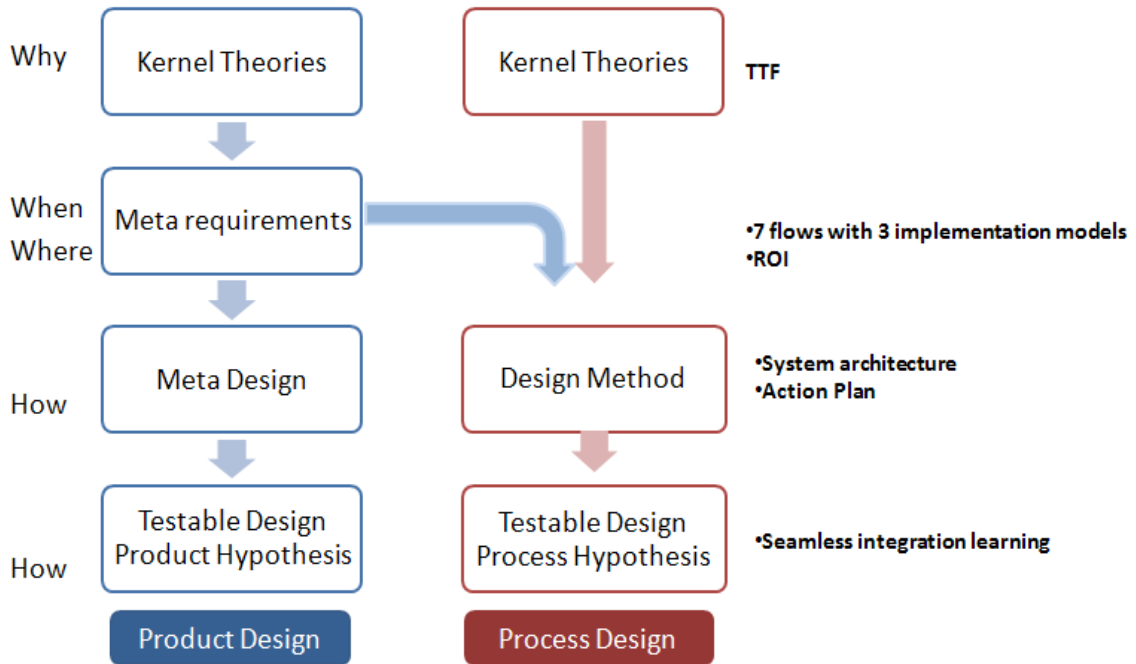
Why

Kernel Theories

Kernel Theories

TTF

When
Where

Meta requirements

•7 flows with 3 implementation models
•ROI

How

Meta Design

Design Method

•System architecture
•Action Plan

How

Testable Design
Product Hypothesis

Testable Design
Process Hypothesis

•Seamless integration learning

Product Design

Process Design